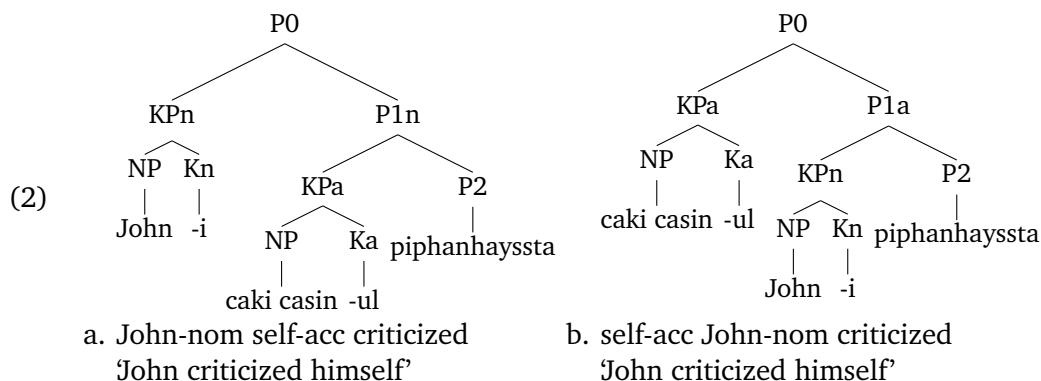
(2)

P0
KPn
P1n
NP
Kn
John
-i
KPa
P2
NP
Ka
piphanhaysssta
caki casin
-ul

a. John-nom self-acc criticized
'John criticized himself'

P0
KPa
P1a
NP
Ka
caki casin
-ul
KPn
P2
NP
Kn
piphanhaysssta
John
-i

b. self-acc John-nom criticized
'John criticized himself'